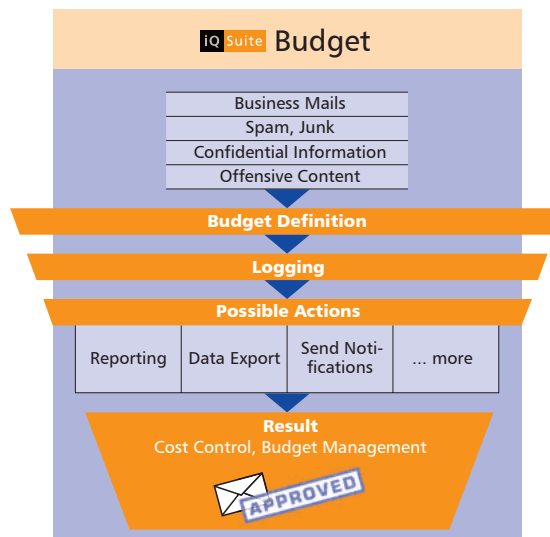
iQ Suite Budget

Business Mails
Spam, Junk
Confidential Information
Offensive Content

Budget Definition

Logging

Possible Actions

| Reporting | Data Export | Send Notifications | ... more |
|---|---|---|---|

Result
Cost Control, Budget Management

APPROVED